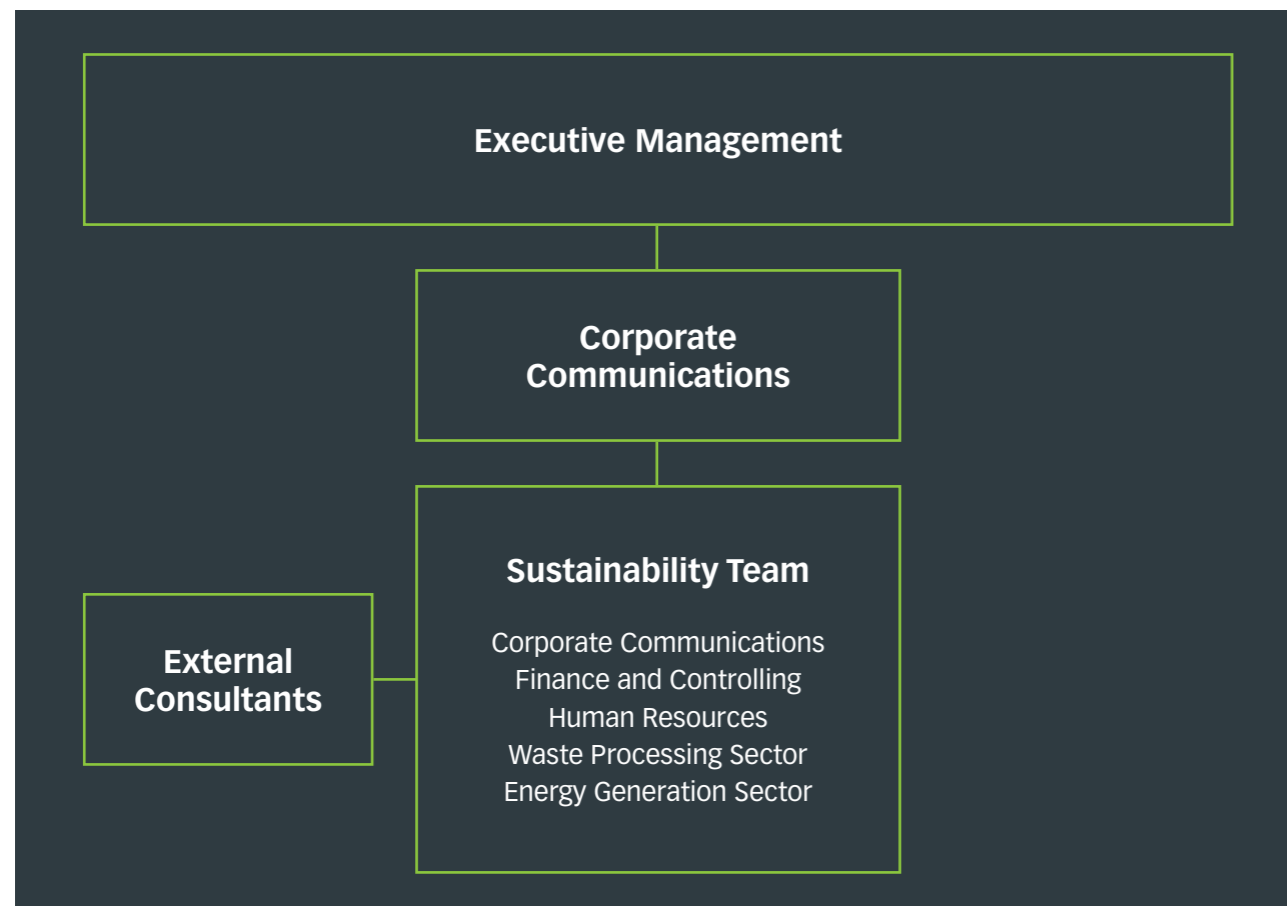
Executive Management

Corporate Communications

Sustainability Team

Corporate Communications
Finance and Controlling
Human Resources
Waste Processing Sector
Energy Generation Sector

External Consultants